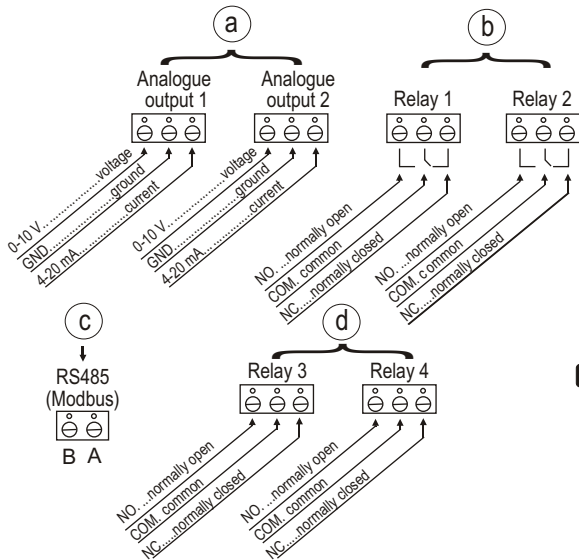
a

Analogue output 1

0-10 V..................voltage
GND.......................ground
4-20 mA...................current

Analogue output 2

0-10 V..................voltage
GND.......................ground
4-20 mA...................current

b

Relay 1

NO....normally open
COM. common
NC.....normally closed

Relay 2

NO. ...normally open
COM. c common
NC.....normally closed

c

RS485 (Modbus)

B A

d

Relay 3

NO....normally open
COM. common
NC.....normally closed

Relay 4

NO....normally open
COM. common
NC.....normally closed